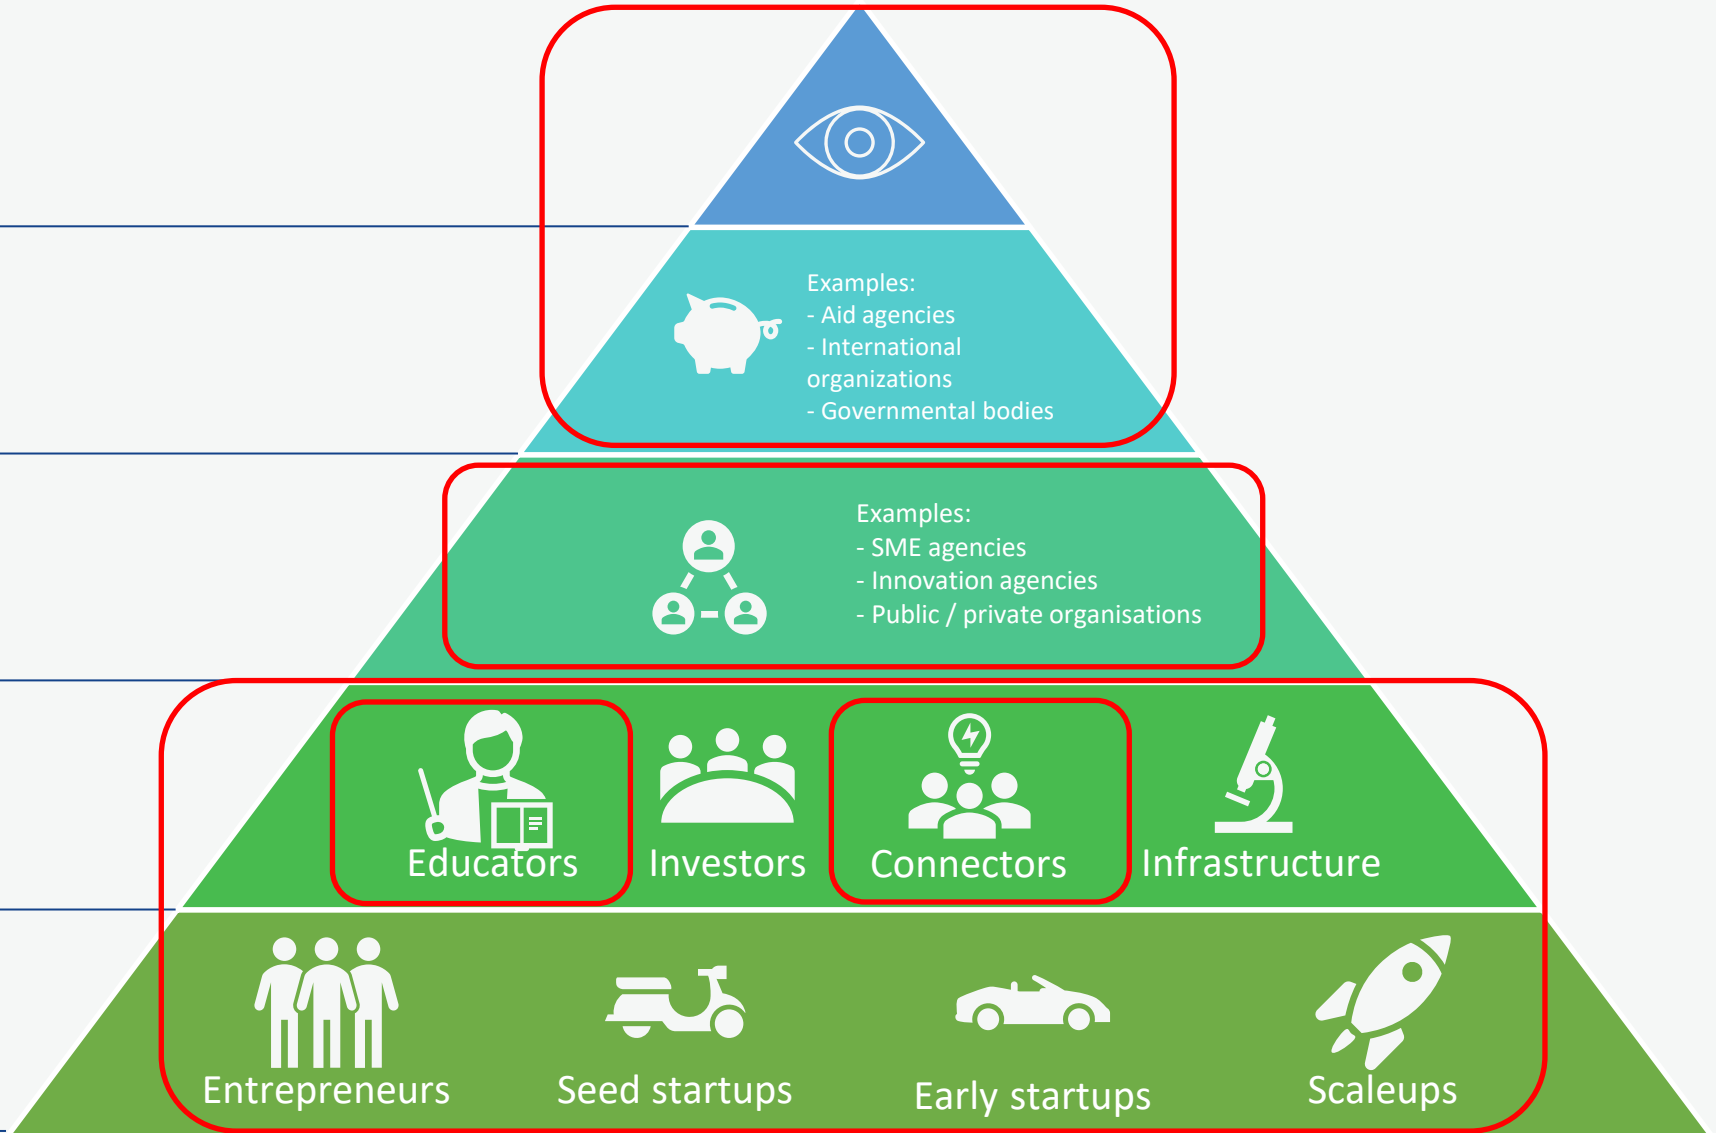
Examples:
- Aid agencies
- International organizations
- Governmental bodies

Examples:
- SME agencies
- Innovation agencies
- Public / private organisations

Educators Investors Connectors Infrastructure

Entrepreneurs Seed startups Early startups Scaleups